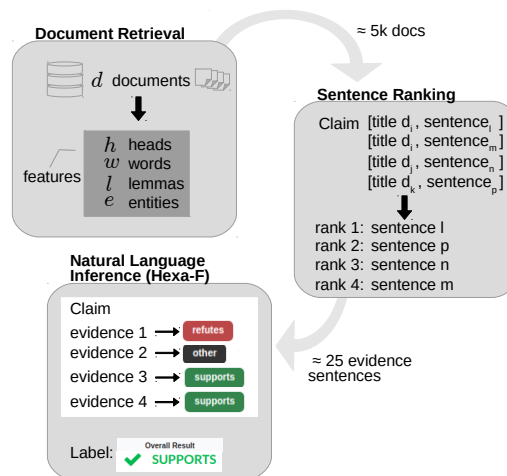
Document Retrieval

$d$ documents

features

$h$ heads
$w$ words
$l$ lemmas
$e$ entities

≈ 5k docs

Sentence Ranking

Claim [title $d_i$, sentence$_l$]
[title $d_i$, sentence$_m$]
[title $d_j$, sentence$_n$]
[title $d_k$, sentence$_p$]

rank 1: sentence l
rank 2: sentence p
rank 3: sentence n
rank 4: sentence m

≈ 25 evidence sentences

Natural Language Inference (Hexa-F)

Claim
evidence 1 → refutes
evidence 2 → other
evidence 3 → supports
evidence 4 → supports

Label: Overall Result
✔ SUPPORTS